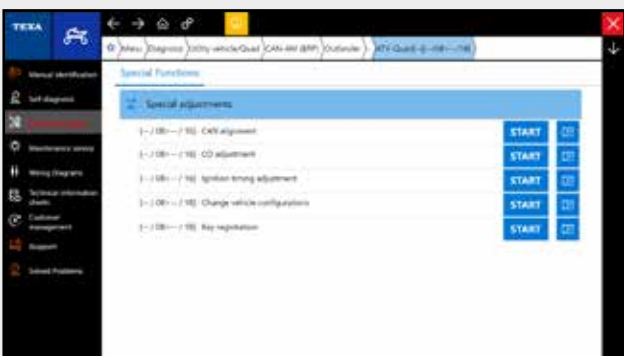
TEXA

Menu | Diagnosis | Utility vehicle/Quad | CAN-AM (BRP) | Outlander | ATV-Quad-(--/08---/16)

Manual identification
Self-diagnosis
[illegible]
Maintenance service
Wiring Diagrams
Technical information sheets
Customer management
Support
Solved Problems

Special Functions

Special adjustments

(-- / 08-- -- / 16) CAN alignment START
(-- / 08-- -- / 16) CO adjustment START
(-- / 08-- -- / 16) Ignition timing adjustment START
(-- / 08-- -- / 16) Change vehicle configurations START
(-- / 08-- -- / 16) Key registration START